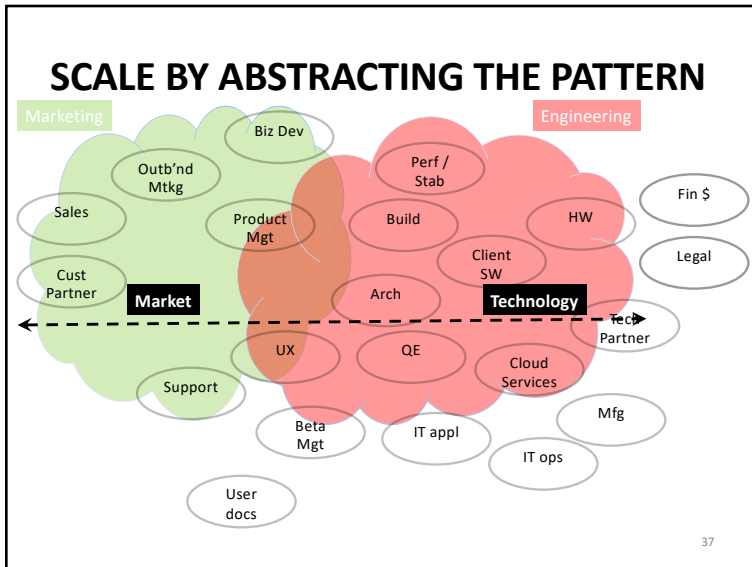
SCALE BY ABSTRACTING THE PATTERN

Marketing

Engineering

Biz Dev

Outb'nd Mtkg

Sales

Product Mgt

Cust Partner

Market

Support

UX

Perf / Stab

Build

HW

Fin $

Client SW

Legal

Arch

Technology

Tech Partner

QE

Cloud Services

Beta Mgt

IT appl

Mfg

IT ops

User docs

37